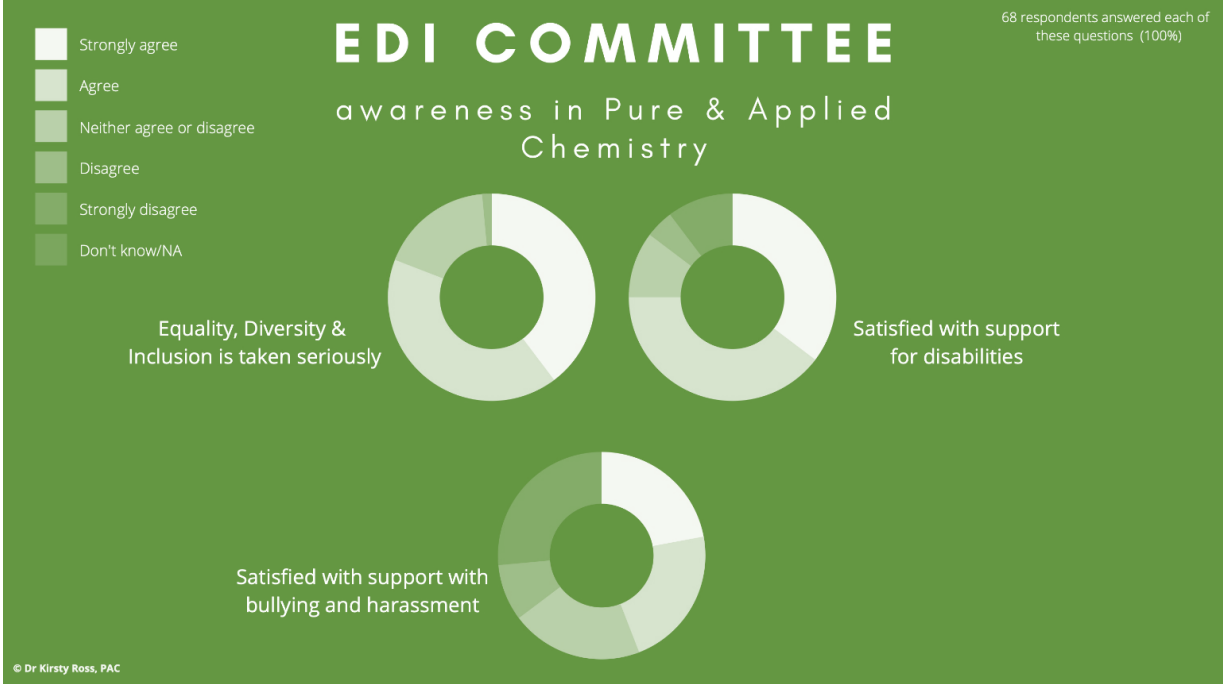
Strongly agree
Agree
Neither agree or disagree
Disagree
Strongly disagree
Don't know/NA

EDI COMMITTEE

awareness in Pure & Applied Chemistry

68 respondents answered each of these questions (100%)

Equality, Diversity & Inclusion is taken seriously

Satisfied with support for disabilities

Satisfied with support with bullying and harassment

© Dr Kirsty Ross, PAC